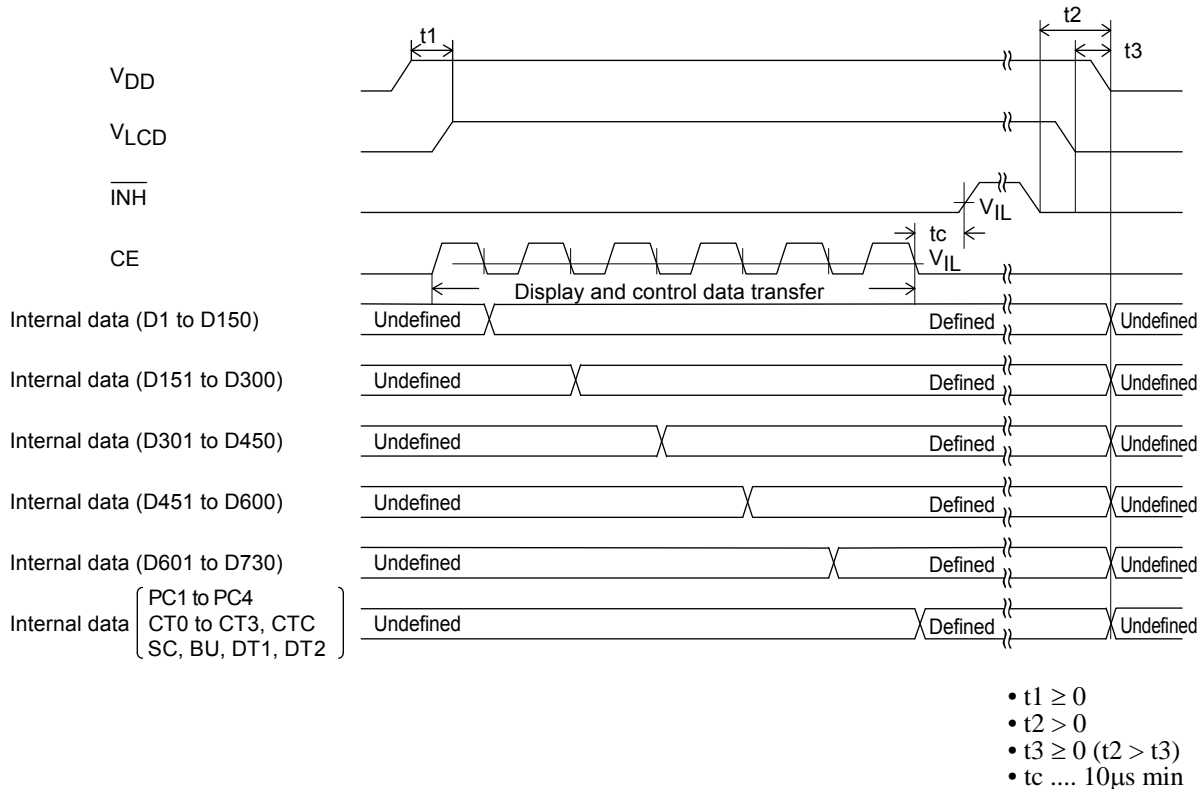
t1

t2

t3

$V_{DD}$

$V_{LCD}$

$\overline{INH}$

$V_{IL}$

tc

CE

$V_{IL}$

Display and control data transfer

Internal data (D1 to D150) Undefined Defined Undefined

Internal data (D151 to D300) Undefined Defined Undefined

Internal data (D301 to D450) Undefined Defined Undefined

Internal data (D451 to D600) Undefined Defined Undefined

Internal data (D601 to D730) Undefined Defined Undefined

Internal data (PC1 to PC4, CT0 to CT3, CTC, SC, BU, DT1, DT2) Undefined Defined Undefined

• $t1 \geq 0$
• $t2 > 0$
• $t3 \geq 0$ $(t2 > t3)$
• tc .... 10μs min